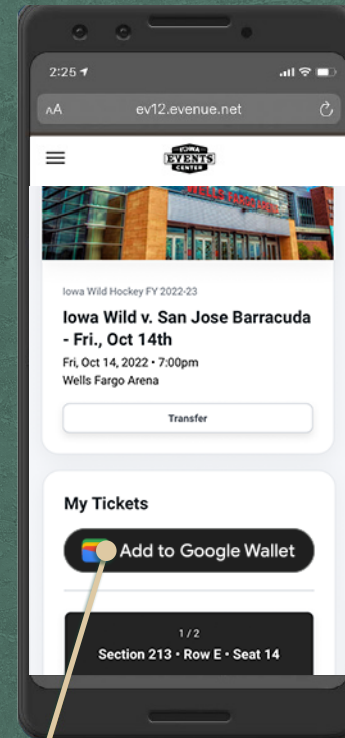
2:25

AA ev12.evenue.net

IOWA EVENTS CENTER

WELLS FARGO

Iowa Wild Hockey FY 2022-23

Iowa Wild v. San Jose Barracuda - Fri., Oct 14th

Fri, Oct 14, 2022 • 7:00pm
Wells Fargo Arena

Transfer

My Tickets

Add to Google Wallet

1 / 2
Section 213 • Row E • Seat 14